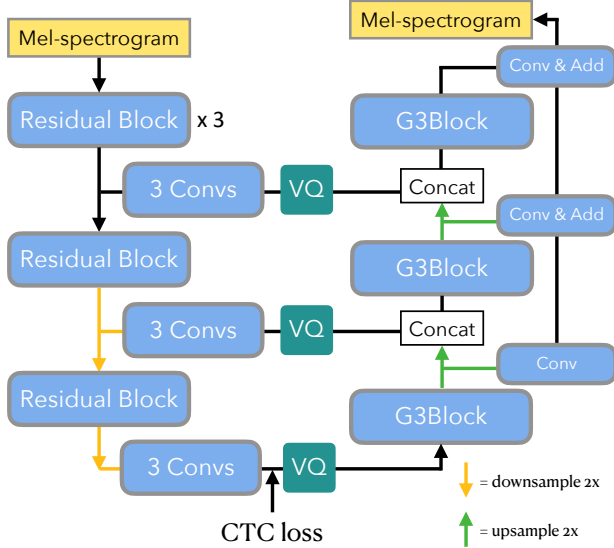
Mel-spectrogram

Residual Block x 3

3 Convs

VQ

Residual Block

3 Convs

VQ

Residual Block

3 Convs

VQ

CTC loss

Mel-spectrogram

Conv & Add

G3Block

Concat

Conv & Add

G3Block

Concat

Conv

G3Block

= downsample 2x

= upsample 2x